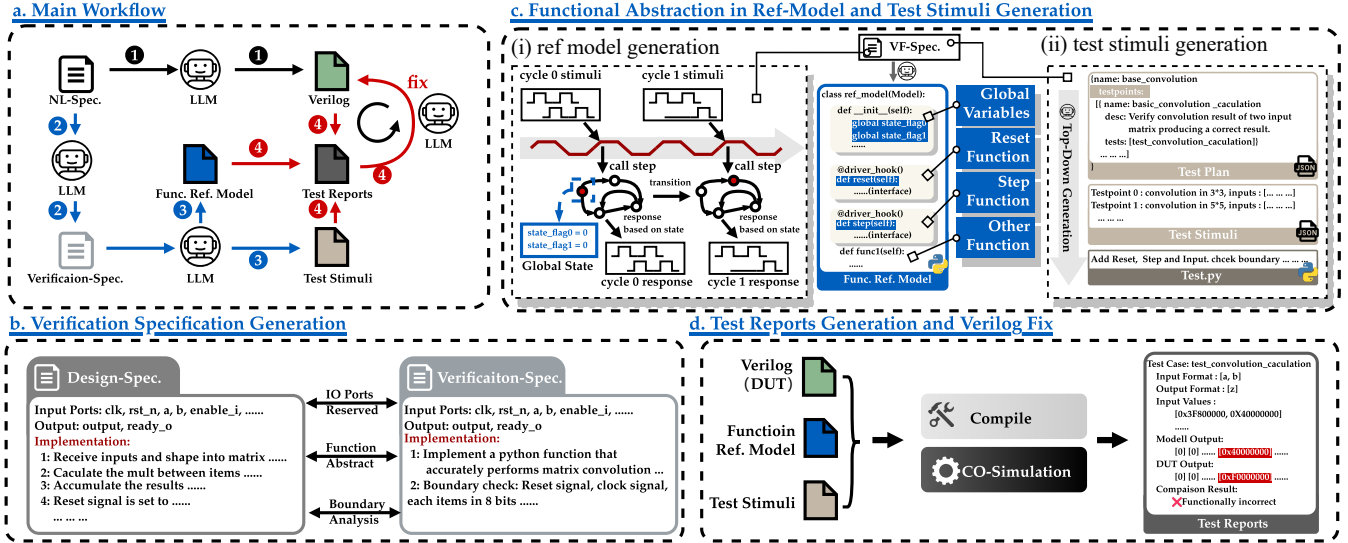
a. Main Workflow

NL-Spec.
1
LLM
1
Verilog
fix
LLM
2
LLM
2
4
4
Func. Ref. Model
Test Reports
4
3
4
Verificaion-Spec.
LLM
3
Test Stimuli

c. Functional Abstraction in Ref-Model and Test Stimuli Generation

(i) ref model generation
VF-Spec.
(ii) test stimuli generation
cycle 0 stimuli
cycle 1 stimuli
call step
call step
transition
response based on state
response based on state
state_flag0 = 0
state_flag1 = 0
Global State
cycle 0 response
cycle 1 response

class ref_model(Model):
def __init__(self):
global state_flag0
global state_flag1
@driver_hook()
def reset(self):
......(interface)
@driver_hook()
def step(self):
......(interface)
def func1(self):
......
Func. Ref. Model

Global Variables
Reset Function
Step Function
Other Function

Top-Down Generation

{name: base_convolution
testpoints:
[{ name: basic_convolution _caculation
desc: Verify convolution result of two input matrix producing a correct result.
tests: [test_convolution_caculation]}
... ... ...]
Test Plan

Testpoint 0 : convolution in 3*3, inputs : [... ... ...]
Testpoint 1 : convolution in 5*5, inputs : [... ... ...]
... ... ...
Test Stimuli

Add Reset, Step and Input. check boundary ... ... ...
Test.py

b. Verification Specification Generation

Design-Spec.
Input Ports: clk, rst_n, a, b, enable_i, ......
Output: output, ready_o
Implementation:
1: Receive inputs and shape into matrix ......
2: Caculate the mult between items ......
3: Accumulate the results ......
4: Reset signal is set to ......
... ... ...

IO Ports Reserved
Function Abstract
Boundary Analysis

Verificaiton-Spec.
Input Ports: clk, rst_n, a, b, enable_i, ......
Output: output, ready_o
Implementation:
1: Implement a python function that accurately performs matrix convolution ...
2: Boundary check: Reset signal, clock signal, each items in 8 bits ......

d. Test Reports Generation and Verilog Fix

Verilog (DUT)
Functioin Ref. Model
Test Stimuli
Compile
CO-Simulation

Test Case: test_convolution_caculation
Input Format : [a, b]
Output Format : [z]
Input Values :
[0x3F800000, 0X40000000]
......
Modell Output:
[0] [0] ...... [0x40000000] ......
DUT Output:
[0] [0] ...... [0x1F000000] ......
Compaison Result:
Functionally incorrect
Test Reports